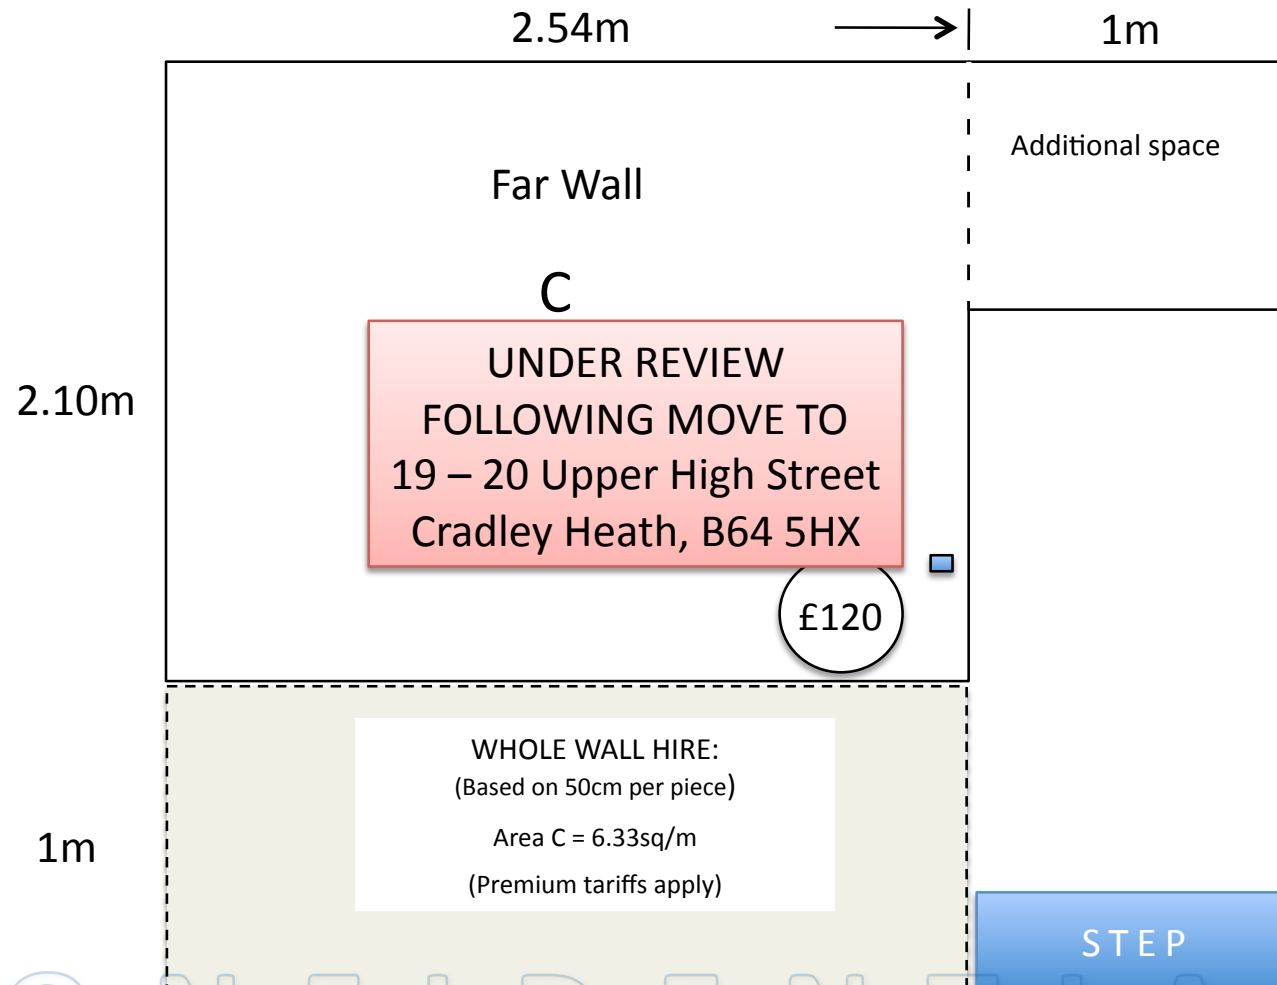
2.54m

1m

Additional space

Far Wall

C

UNDER REVIEW
FOLLOWING MOVE TO
19 – 20 Upper High Street
Cradley Heath, B64 5HX

2.10m

£120

WHOLE WALL HIRE:
(Based on 50cm per piece)

Area C = 6.33sq/m

(Premium tariffs apply)

1m

STEP